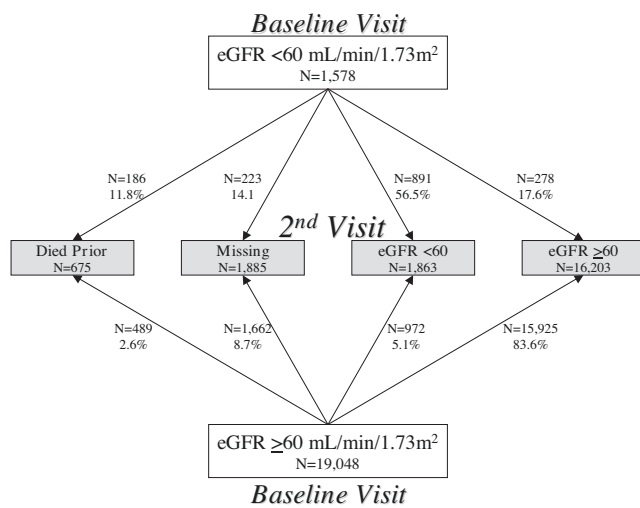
Baseline Visit

eGFR <60 mL/min/1.73m$^2$
N=1,578

N=186
11.8%

N=223
14.1

N=891
56.5%

N=278
17.6%

2$^{nd}$ Visit

Died Prior
N=675

Missing
N=1,885

eGFR <60
N=1,863

eGFR $\geq$60
N=16,203

N=489
2.6%

N=1,662
8.7%

N=972
5.1%

N=15,925
83.6%

eGFR $\geq$60 mL/min/1.73m$^2$
N=19,048

Baseline Visit